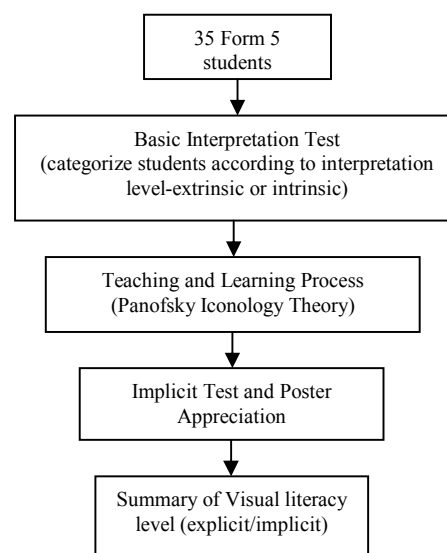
35 Form 5 students

Basic Interpretation Test (categorize students according to interpretation level-extrinsic or intrinsic)

Teaching and Learning Process (Panofsky Iconology Theory)

Implicit Test and Poster Appreciation

Summary of Visual literacy level (explicit/implicit)